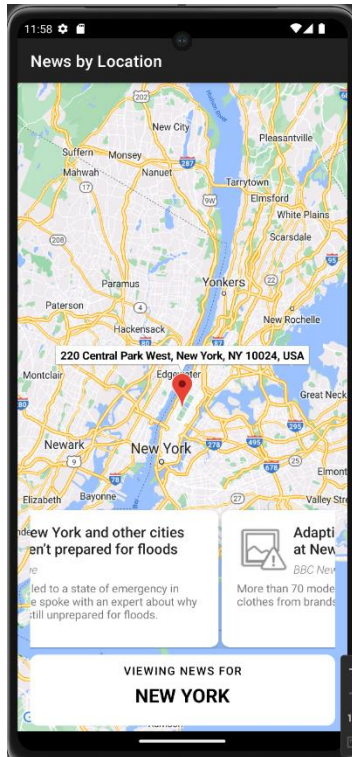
11:58

News by Location

New City
Pleasantville
Suffern
Monsey
Mahwah
Nanuet
Tarrytown
Elmsford
White Plains
Scarsdale
Paramus
Yonkers
Paterson
New Rochelle
Hackensack
220 Central Park West, New York, NY 10024, USA
Montclair
Edgewater
Great Neck
Newark
New York
Elmont
Elizabeth
Bayonne
Valley Str

ew York and other cities en't prepared for floods
led to a state of emergency in spoke with an expert about why still unprepared for floods.

Adapti at New
BBC New
More than 70 mode clothes from brands

VIEWING NEWS FOR
NEW YORK